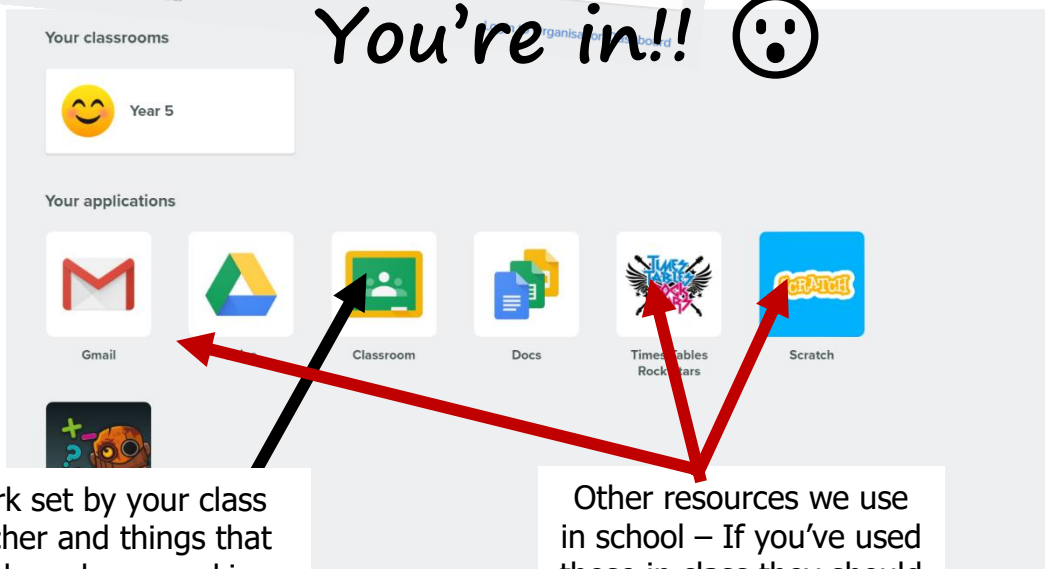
Your classrooms

You're in!! 😮

Year 5

Your applications

Gmail

Classroom

Docs

Times Tables Rock Stars

Scratch

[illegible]rk set by your class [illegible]cher and things that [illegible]

Other resources we use in school – If you've used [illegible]